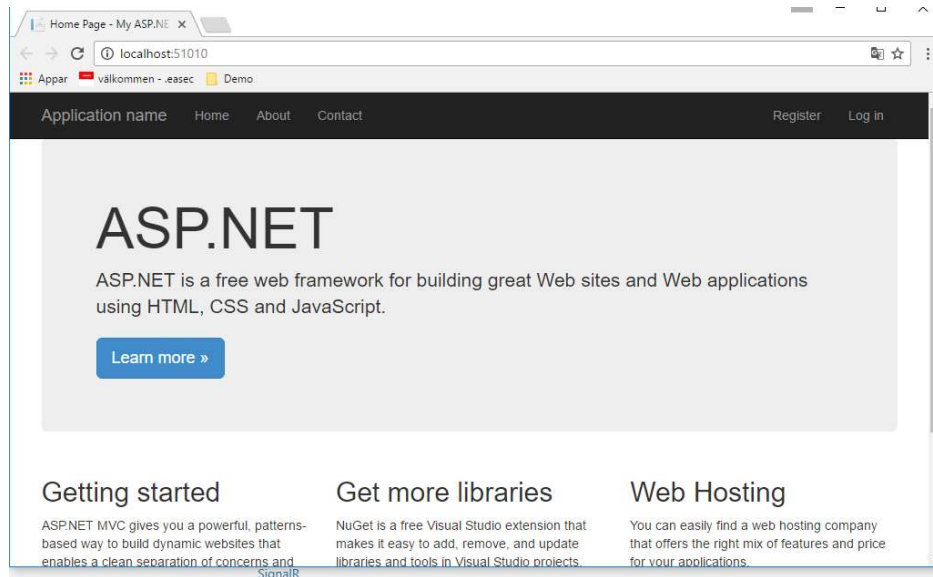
Home Page - My ASP.NE ×

localhost:51010

Appar välkommen - .easec Demo

Application name Home About Contact Register Log in

ASP.NET

ASP.NET is a free web framework for building great Web sites and Web applications using HTML, CSS and JavaScript.

Learn more »

Getting started

ASP.NET MVC gives you a powerful, patterns-based way to build dynamic websites that enables a clean separation of concerns and

Get more libraries

NuGet is a free Visual Studio extension that makes it easy to add, remove, and update libraries and tools in Visual Studio projects.

Web Hosting

You can easily find a web hosting company that offers the right mix of features and price for your applications.

SignalR